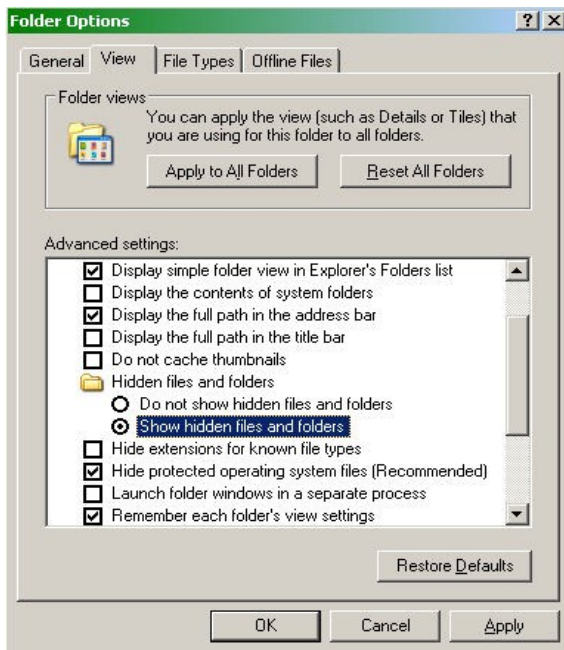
Folder Options

?

General View File Types Offline Files

Folder views

You can apply the view (such as Details or Tiles) that you are using for this folder to all folders.

Apply to All Folders

Reset All Folders

Advanced settings:

Display simple folder view in Explorer's Folders list
Display the contents of system folders
Display the full path in the address bar
Display the full path in the title bar
Do not cache thumbnails
Hidden files and folders
Do not show hidden files and folders
Show hidden files and folders
Hide extensions for known file types
Hide protected operating system files (Recommended)
Launch folder windows in a separate process
Remember each folder's view settings

Restore Defaults

OK

Cancel

Apply